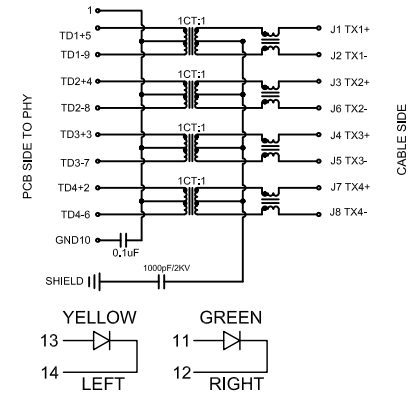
1
TD1+5
TD1-9
1CT:1
J1 TX1+
J2 TX1-
TD2+4
TD2-8
1CT:1
J3 TX2+
J6 TX2-
TD3+3
TD3-7
1CT:1
J4 TX3+
J5 TX3-
TD4+2
TD4-6
1CT:1
J7 TX4+
J8 TX4-
GND10
0.1uF
PCB SIDE TO PHY
CABLE SIDE
SHIELD
1000pF/2KV
YELLOW
13
14
LEFT
GREEN
11
12
RIGHT